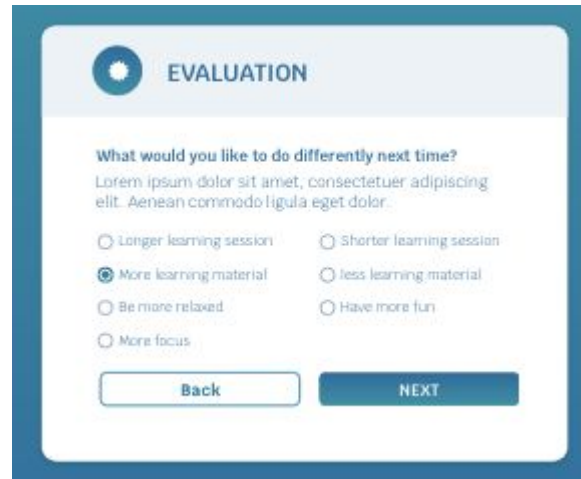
EVALUATION

What would you like to do differently next time?
Lorem ipsum dolor sit amet, consectetuer adipiscing elit. Aenean commodo ligula eget dolor.

Longer learning session
Shorter learning session
More learning material
less learning material
Be more relaxed
Have more fun
More focus

Back
NEXT